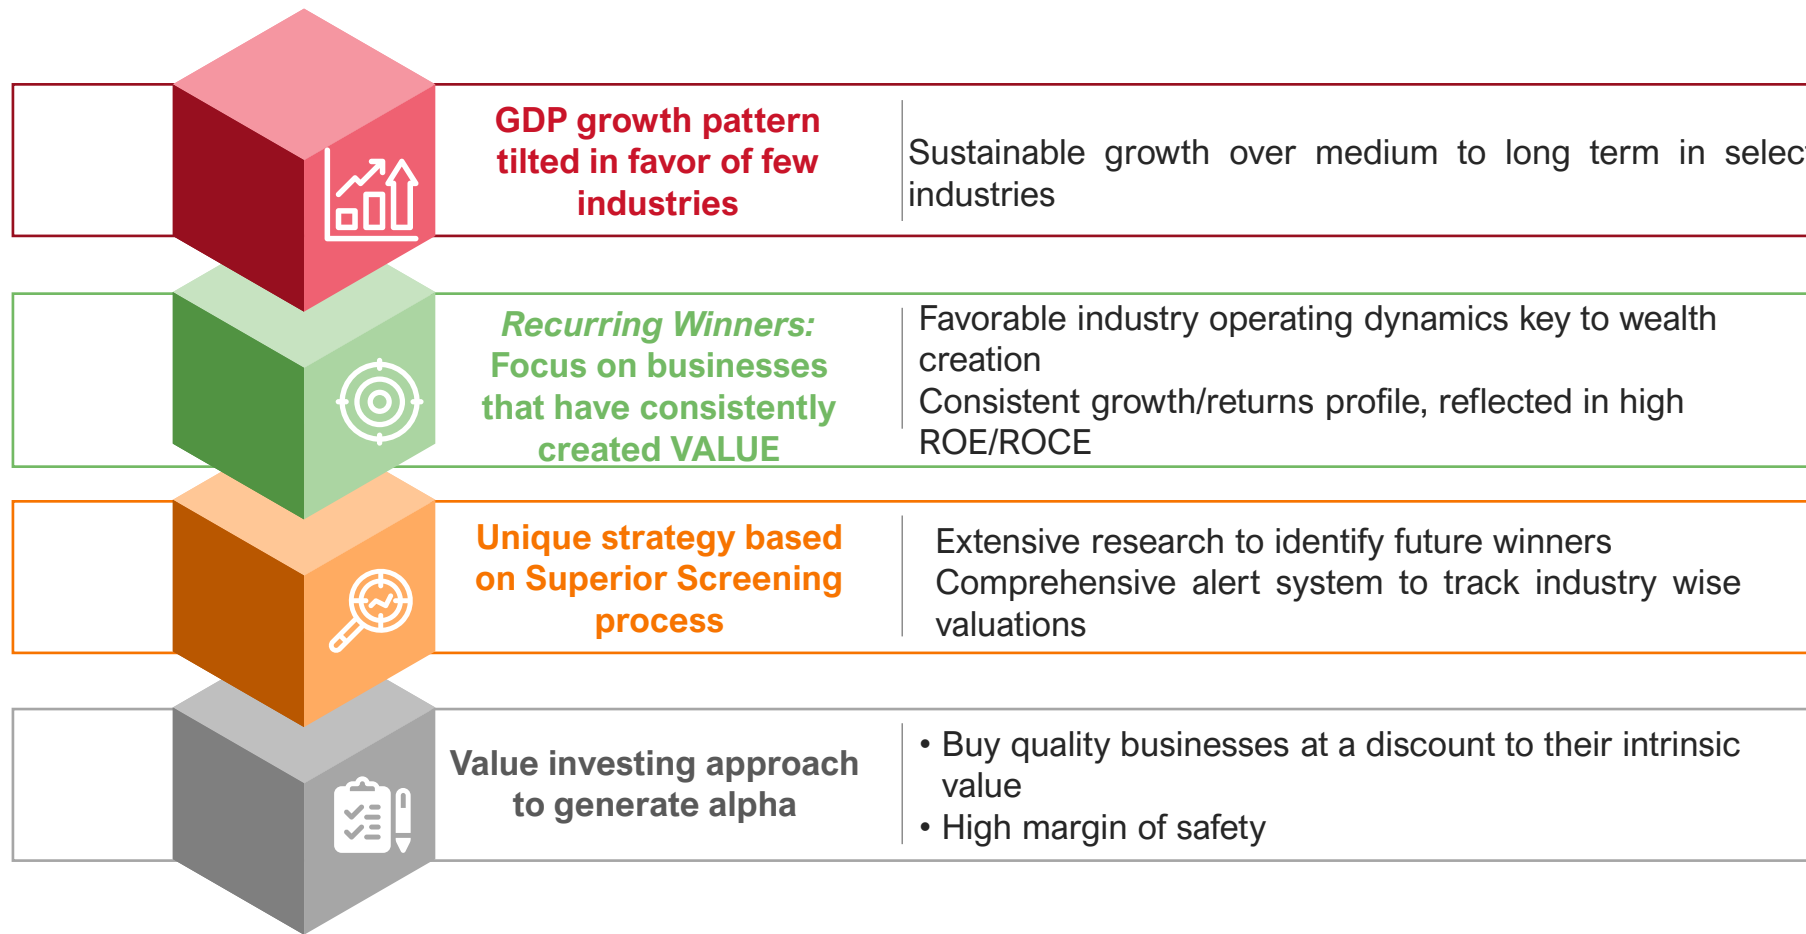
GDP growth pattern tilted in favor of few industries

Sustainable growth over medium to long term in selec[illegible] industries

Recurring Winners: Focus on businesses that have consistently created VALUE

Favorable industry operating dynamics key to wealth creation
Consistent growth/returns profile, reflected in high ROE/ROCE

Unique strategy based on Superior Screening process

Extensive research to identify future winners
Comprehensive alert system to track industry wise valuations

Value investing approach to generate alpha

• Buy quality businesses at a discount to their intrinsic value
• High margin of safety